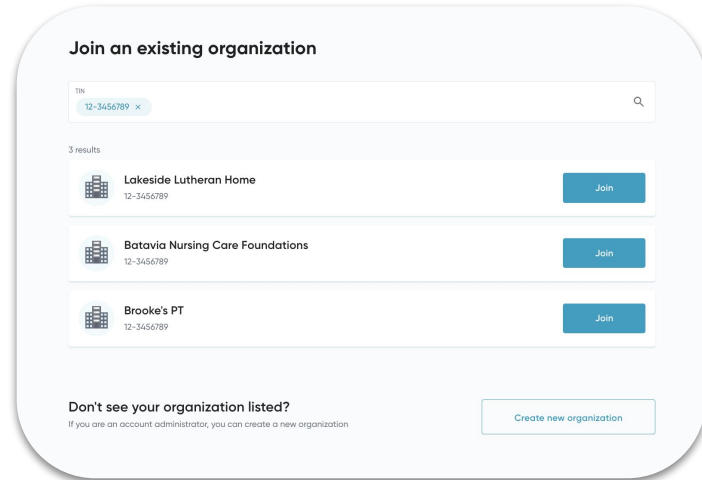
Join an existing organization

TIN
12-3456789 ×

3 results

Lakeside Lutheran Home
12-3456789
Join

Batavia Nursing Care Foundations
12-3456789
Join

Brooke's PT
12-3456789
Join

Don't see your organization listed?
If you are an account administrator, you can create a new organization

Create new organization